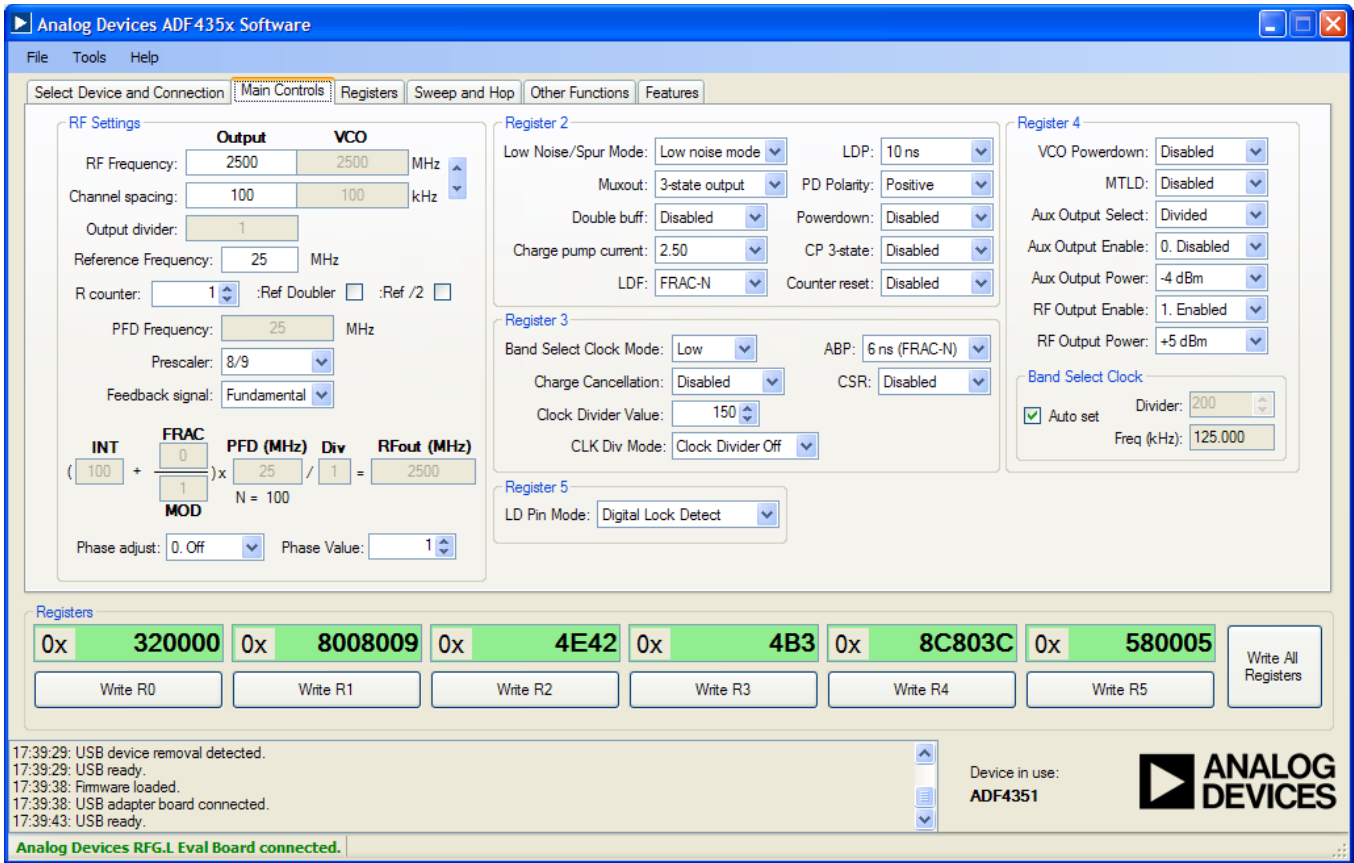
Analog Devices ADF435x Software

File Tools Help

Select Device and Connection | Main Controls | Registers | Sweep and Hop | Other Functions | Features

RF Settings

Output VCO

RF Frequency: 2500 2500 MHz

Channel spacing: 100 100 kHz

Output divider: 1

Reference Frequency: 25 MHz

R counter: 1 :Ref Doubler :Ref /2

PFD Frequency: 25 MHz

Prescaler: 8/9

Feedback signal: Fundamental

INT FRAC PFD (MHz) Div RFout (MHz)

( 100 + 0 / 1 ) x 25 / 1 = 2500

MOD

N = 100

Phase adjust: 0. Off Phase Value: 1

Register 2

Low Noise/Spur Mode: Low noise mode

LDP: 10 ns

Muxout: 3-state output

PD Polarity: Positive

Double buff: Disabled

Powerdown: Disabled

Charge pump current: 2.50

CP 3-state: Disabled

LDF: FRAC-N

Counter reset: Disabled

Register 3

Band Select Clock Mode: Low

ABP: 6 ns (FRAC-N)

Charge Cancellation: Disabled

CSR: Disabled

Clock Divider Value: 150

CLK Div Mode: Clock Divider Off

Register 5

LD Pin Mode: Digital Lock Detect

Register 4

VCO Powerdown: Disabled

MTLD: Disabled

Aux Output Select: Divided

Aux Output Enable: 0. Disabled

Aux Output Power: -4 dBm

RF Output Enable: 1. Enabled

RF Output Power: +5 dBm

Band Select Clock

Auto set Divider: 200

Freq (kHz): 125.000

Registers

0x 320000 | 0x 8008009 | 0x 4E42 | 0x 4B3 | 0x 8C803C | 0x 580005

Write R0 | Write R1 | Write R2 | Write R3 | Write R4 | Write R5 | Write All Registers

17:39:29: USB device removal detected.
17:39:29: USB ready.
17:39:38: Firmware loaded.
17:39:38: USB adapter board connected.
17:39:43: USB ready.

Device in use:
ADF4351

ANALOG DEVICES

Analog Devices RFG.L Eval Board connected.